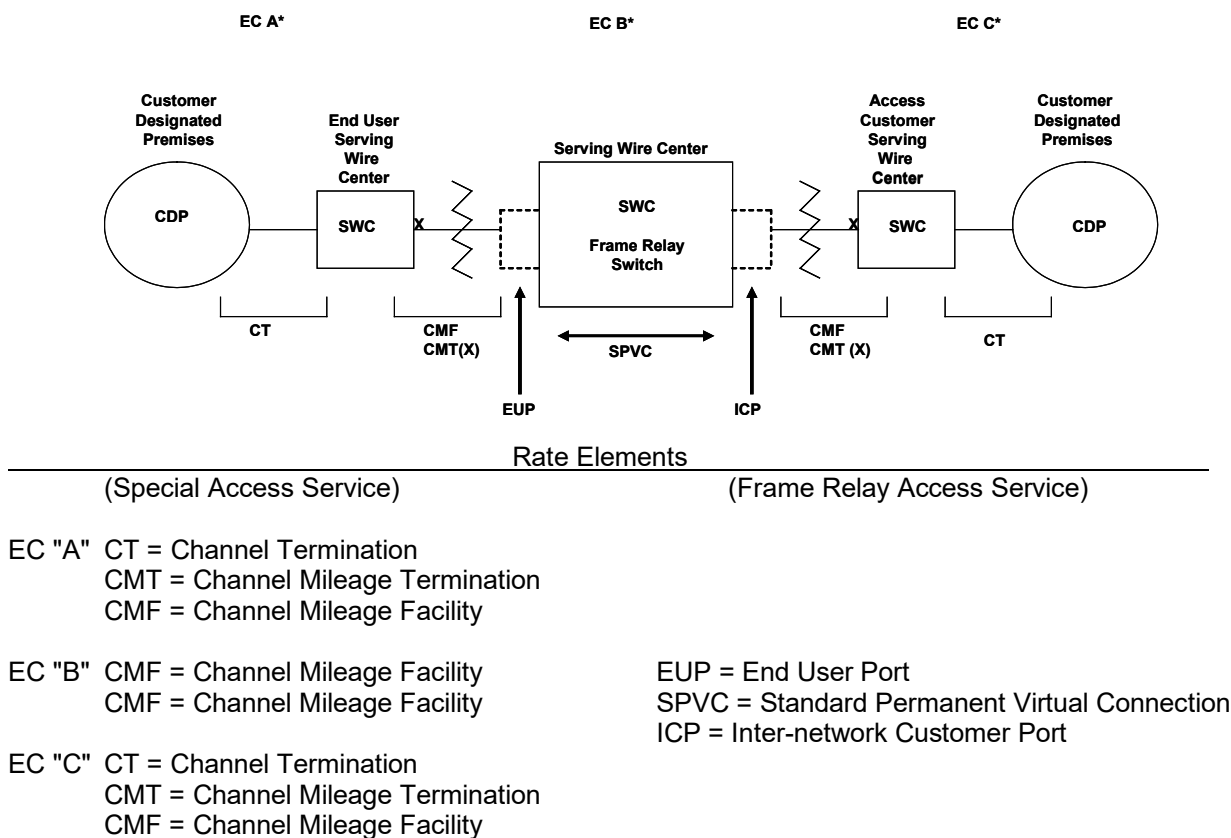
EC A*

EC B*

EC C*

Customer Designated Premises

End User Serving Wire Center

Serving Wire Center

Access Customer Serving Wire Center

Customer Designated Premises

CDP

SWC

X

SWC

Frame Relay Switch

X

SWC

CDP

CT

CMF
CMT(X)

SPVC

CMF
CMT (X)

CT

EUP

ICP

Rate Elements

(Special Access Service)

(Frame Relay Access Service)

EC "A" CT = Channel Termination
CMT = Channel Mileage Termination
CMF = Channel Mileage Facility

EC "B" CMF = Channel Mileage Facility
CMF = Channel Mileage Facility

EUP = End User Port
SPVC = Standard Permanent Virtual Connection
ICP = Inter-network Customer Port

EC "C" CT = Channel Termination
CMT = Channel Mileage Termination
CMF = Channel Mileage Facility